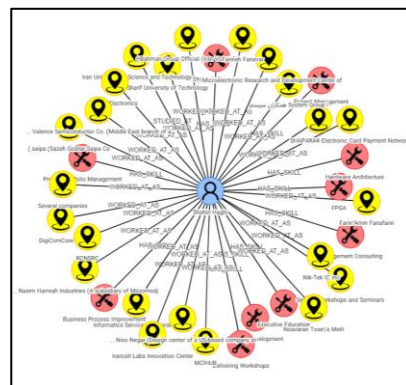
Iran Uni
... Science and Technology (IR...
Sharif University of Technology
... Electronics
... Microelectronic Research and Development Center of ...
... Management
... System Group
STUDIED_AT
WORKED_AT_AS
WORKED_AT_AS
HAS_SKILL
... Valence Semiconductor Co. (Middle East branch of ...
(saipa (Sazeh Gostar Saipa Co ...
SHAPARAK Electronic Card Payment Network
HAS_SKILL
WORKED_AT_AS
Hardware Architecture
Pr... Management
WORKED_AT_AS
HAS_SKILL
Several companies
WORKED_AT_AS
FPGA
DigiComCo
Farin'Amir Fanafarin
RONIKC
WORKED_AT_AS
HAS_SKILL
... Nasim Hamrah Industries (A subsidiary of Micromod)
Nik-Tek IC ...
... agement Consulting
Business Process Improvement
Informatics Servic...
... Workshops and Seminars
... Executive Education
Noavaran Toseh Melli
... Nixo Negar (design center of a ... company)
Irancell Labs Innovation Center
MCIHUB
Delivering Workshops